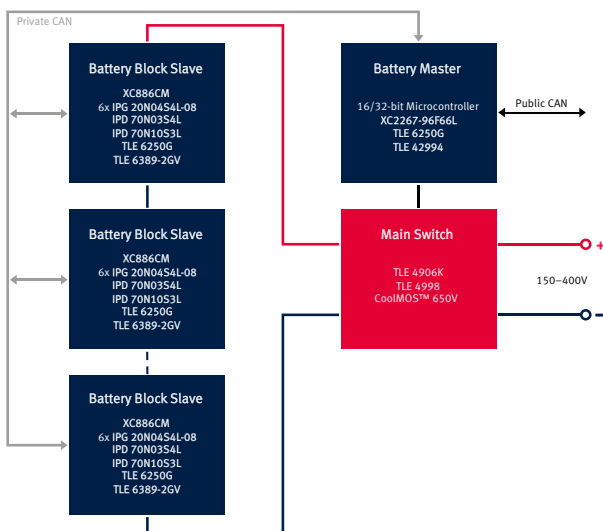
Private CAN

Battery Block Slave

XC886CM
6x IPG 20N04S4L-08
IPD 70N03S4L
IPD 70N10S3L
TLE 6250G
TLE 6389-2GV

Battery Master

16/32-bit Microcontroller
XC2267-96F66L
TLE 6250G
TLE 42994

Public CAN

Battery Block Slave

XC886CM
6x IPG 20N04S4L-08
IPD 70N03S4L
IPD 70N10S3L
TLE 6250G
TLE 6389-2GV

Main Switch

TLE 4906K
TLE 4998
CoolMOS™ 650V

+

150–400V

Battery Block Slave

XC886CM
6x IPG 20N04S4L-08
IPD 70N03S4L
IPD 70N10S3L
TLE 6250G
TLE 6389-2GV